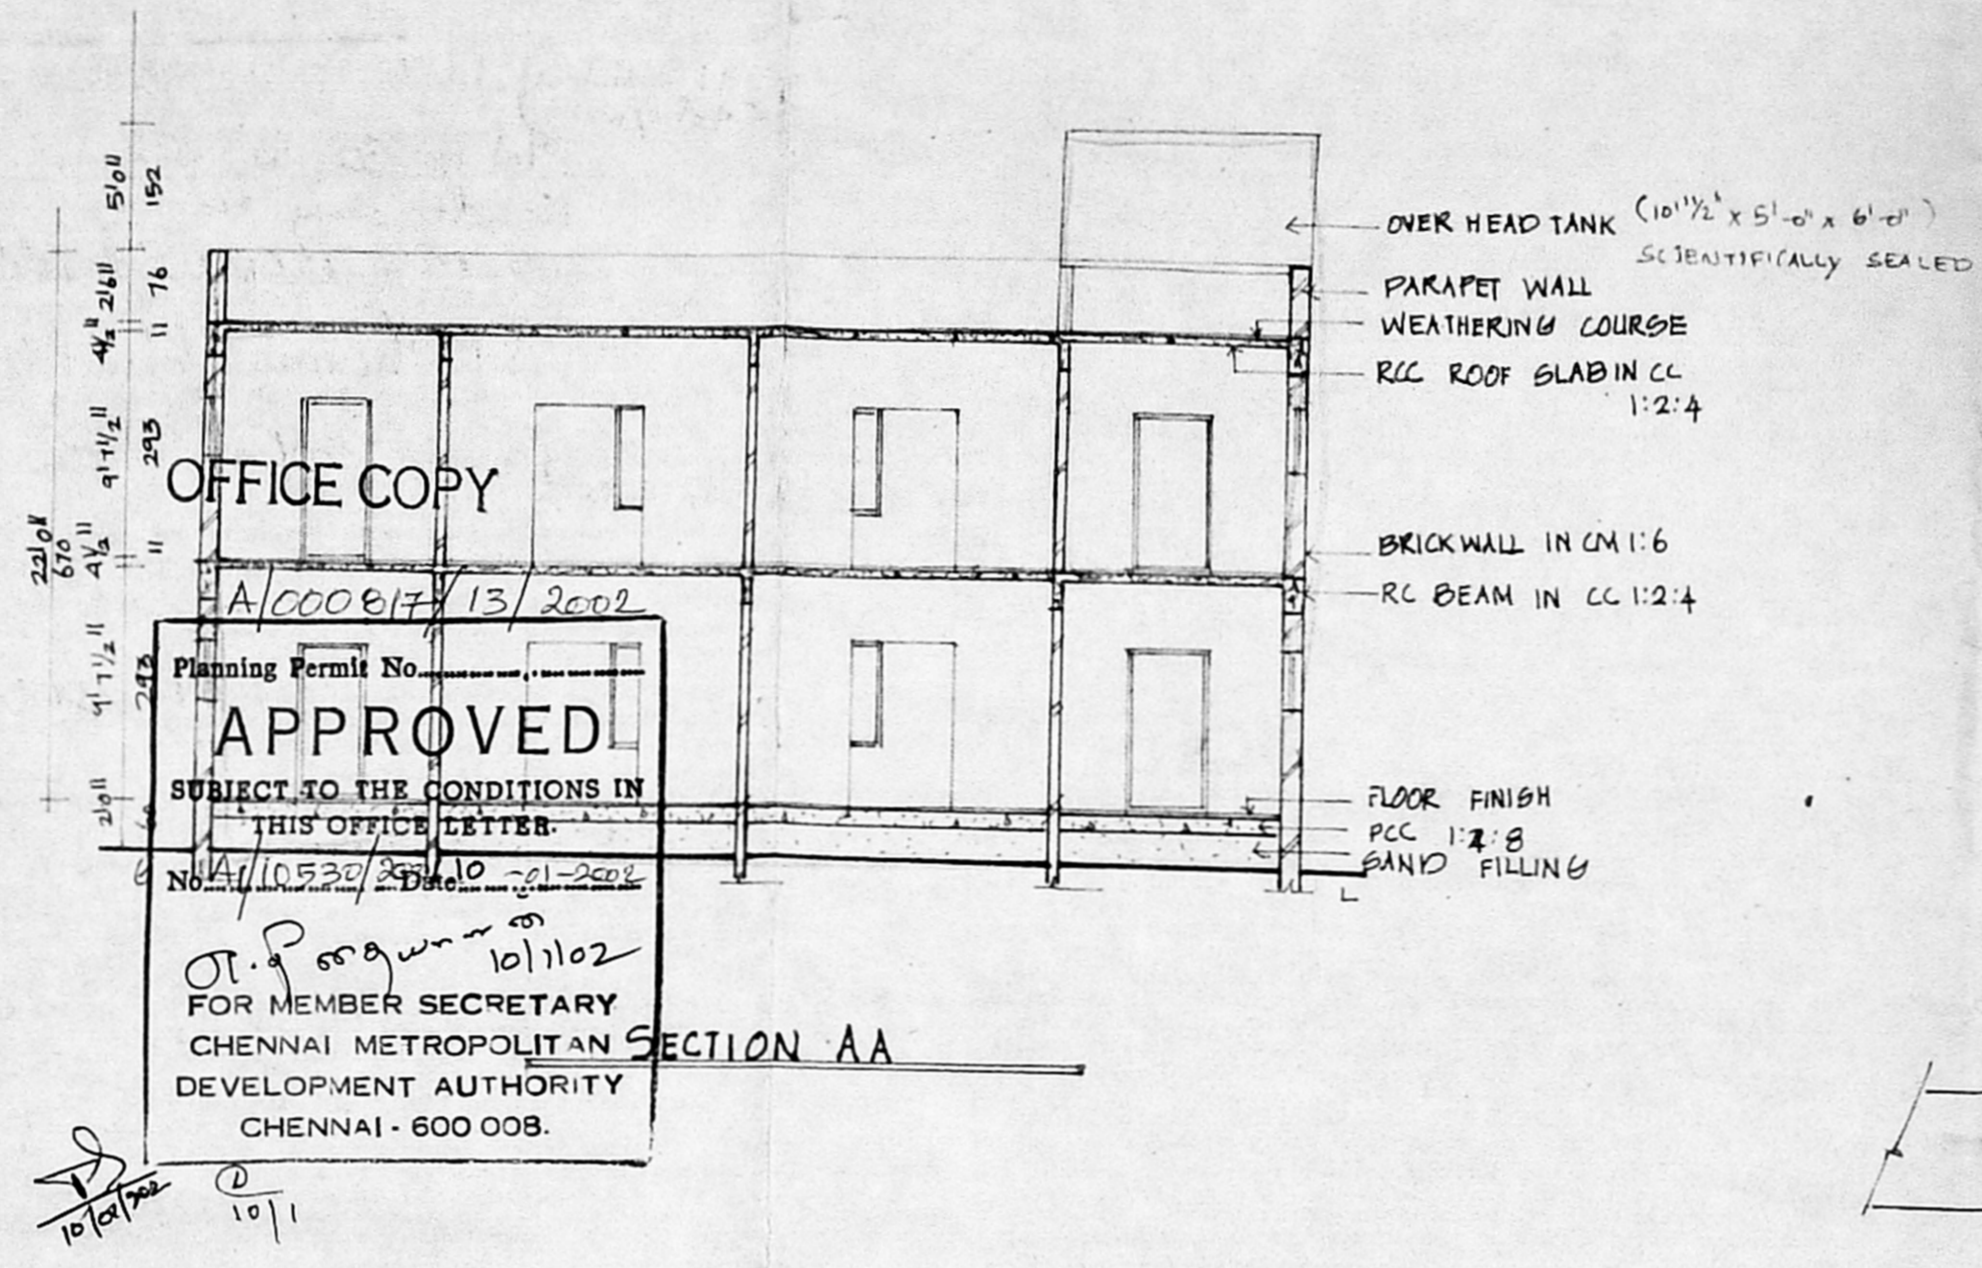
5'0" 152
2'6" 76
4½" 11
9'7½" 293
22'0" 670
4½" 11
9'7½" 293
2'0"

OVER HEAD TANK (10'1½" x 5'-0" x 6'-0")
SCIENTIFICALLY SEALED
PARAPET WALL
WEATHERING COURSE
RCC ROOF SLAB IN CC 1:2:4
BRICK WALL IN CM 1:6
RC BEAM IN CC 1:2:4
FLOOR FINISH
PCC 1:4:8
SAND FILLING

OFFICE COPY

A/000817/13/2002
Planning Permit No.
APPROVED
SUBJECT TO THE CONDITIONS IN THIS OFFICE LETTER.
No. A/10530/2001 Date 10-01-2002
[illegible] 10/1/02
FOR MEMBER SECRETARY
CHENNAI METROPOLITAN
DEVELOPMENT AUTHORITY
CHENNAI - 600 008.

SECTION AA

10/01/2002
10/1